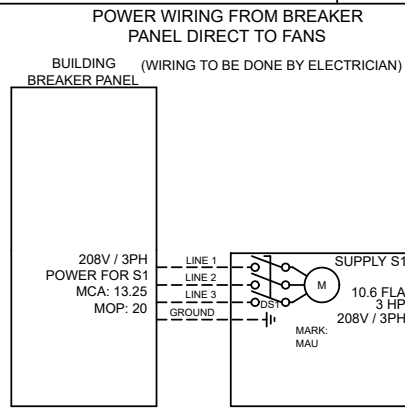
POWER WIRING FROM BREAKER PANEL DIRECT TO FANS

BUILDING BREAKER PANEL

(WIRING TO BE DONE BY ELECTRICIAN)

208V / 3PH
POWER FOR S1
MCA: 13.25
MOP: 20

LINE 1
LINE 2
LINE 3
GROUND

DS1

M

SUPPLY S1
10.6 FLA
3 HP
208V / 3PH

MARK:
MAU